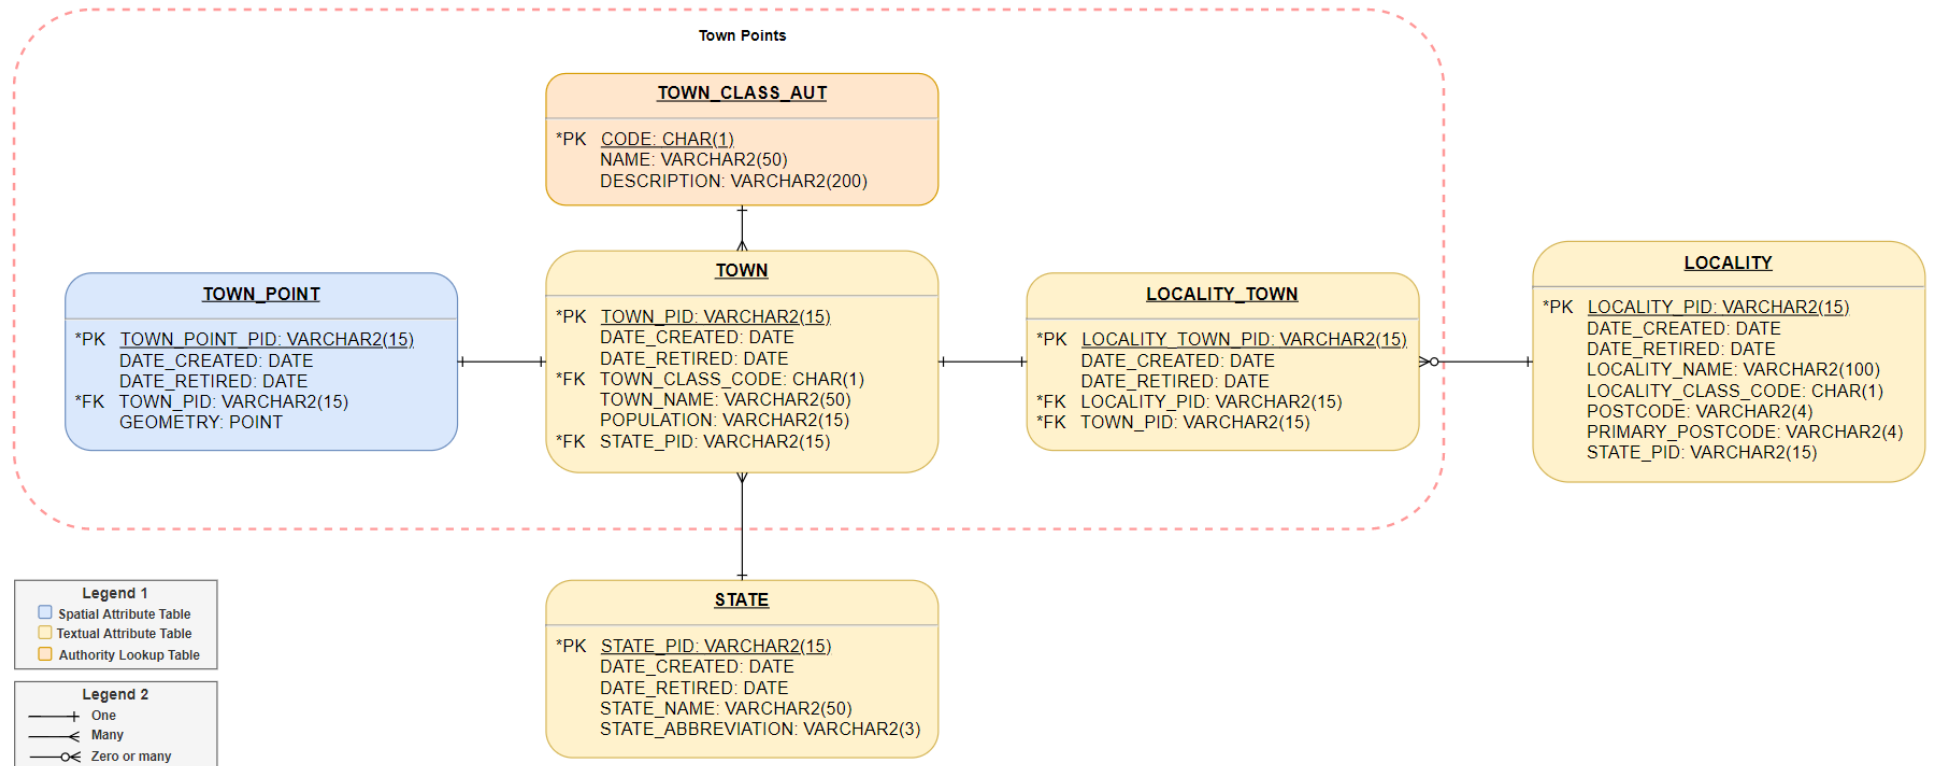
Town Points

TOWN_CLASS_AUT

*PK CODE: CHAR(1)
NAME: VARCHAR2(50)
DESCRIPTION: VARCHAR2(200)

TOWN_POINT

*PK TOWN_POINT_PID: VARCHAR2(15)
DATE_CREATED: DATE
DATE_RETIRED: DATE
*FK TOWN_PID: VARCHAR2(15)
GEOMETRY: POINT

TOWN

*PK TOWN_PID: VARCHAR2(15)
DATE_CREATED: DATE
DATE_RETIRED: DATE
*FK TOWN_CLASS_CODE: CHAR(1)
TOWN_NAME: VARCHAR2(50)
POPULATION: VARCHAR2(15)
*FK STATE_PID: VARCHAR2(15)

LOCALITY_TOWN

*PK LOCALITY_TOWN_PID: VARCHAR2(15)
DATE_CREATED: DATE
DATE_RETIRED: DATE
*FK LOCALITY_PID: VARCHAR2(15)
*FK TOWN_PID: VARCHAR2(15)

LOCALITY

*PK LOCALITY_PID: VARCHAR2(15)
DATE_CREATED: DATE
DATE_RETIRED: DATE
LOCALITY_NAME: VARCHAR2(100)
LOCALITY_CLASS_CODE: CHAR(1)
POSTCODE: VARCHAR2(4)
PRIMARY_POSTCODE: VARCHAR2(4)
STATE_PID: VARCHAR2(15)

STATE

*PK STATE_PID: VARCHAR2(15)
DATE_CREATED: DATE
DATE_RETIRED: DATE
STATE_NAME: VARCHAR2(50)
STATE_ABBREVIATION: VARCHAR2(3)

Legend 1
Spatial Attribute Table
Textual Attribute Table
Authority Lookup Table

Legend 2
One
Many
Zero or many